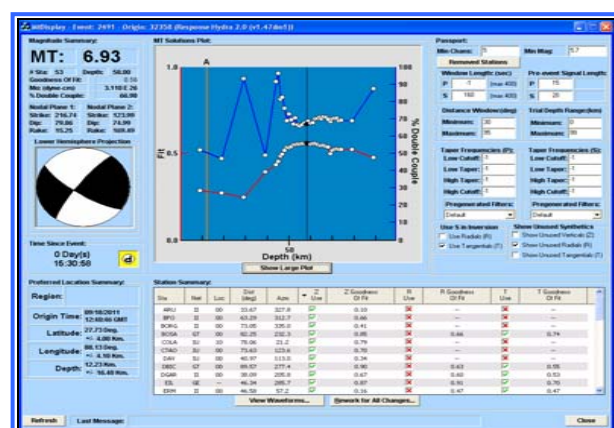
MtDisplay - Event: 2491 - Origin: 32358 (Response Hydra 2.0 (v1.47dev1))

Magnitude Summary:

MT: 6.93

# Sta: 53 Depth: 56.00
Goodness Of Fit: 0.56
Mo (dyne-cm): 3.11E+26
% Double Couple: 66.00

Nodal Plane 1: Nodal Plane 2:
Strike: 216.74 Strike: 123.09
Dip: 79.86 Dip: 74.99
Rake: 15.25 Rake: 169.49

Lower Hemisphere Projection

Time Since Event:
0 Day(s)
15:30:58

Preferred Location Summary:

Region:

Origin Time: 09/18/2011 12:40:46 GMT

Latitude: 27.73 Deg. +- 4.00 Km.

Longitude: 88.13 Deg. +- 4.10 Km.

Depth: 12.23 Km. +- 16.40 Km.

MT Solutions Plot:

A

1.0
0.5
0.0
Fit

100
90
80
70
60
50
% Double Couple

50
Depth (km)

Show Large Plot

Passport:
Min Chans: 5 Min Mag: 5.7
Removed Stations

Window Lengths (sec) Pre-event Signal Length:
P 0 (max 400) P 15
S 160 (max 400) S 20

Distance Window (deg) Trial Depth Range (km)
Minimum: 30 Minimum: 0
Maximum: 95 Maximum: 99

Taper Frequencies (P): Taper Frequencies (S):
Low Cutoff: Low Cutoff:
Low Taper: Low Taper:
High Taper: High Taper:
High Cutoff: High Cutoff:

Pregenerated Filters: Pregenerated Filters:
Default Default

Use S in Inversion
Use Radials (R)
Use Tangentials (T)

Show Unused Synthetics
Show Unused Verticals (Z)
Show Unused Radials (R)
Show Unused Tangentials (T)

Station Summary:

| Sta | Net | Loc | Dist (deg) | Azm | Z Use | Z Goodness Of Fit | R Use | R Goodness Of Fit | T Use | T Goodness Of Fit |
|---|---|---|---|---|---|---|---|---|---|---|
| ARU | II | 00 | 33.67 | 327.8 | | 0.10 | | -- | | -- |
| BFO | II | 00 | 63.29 | 312.7 | | 0.66 | | -- | | -- |
| BORG | II | 00 | 73.05 | 335.0 | | 0.41 | | -- | | -- |
| BOSA | GT | 00 | 82.25 | 232.3 | | 0.85 | | 0.46 | | 0.74 |
| COLA | IU | 10 | 76.06 | 21.2 | | 0.79 | | -- | | -- |
| CTAO | IU | 00 | 73.43 | 123.6 | | 0.79 | | -- | | -- |
| DAV | IU | 00 | 40.97 | 113.0 | | 0.34 | | -- | | -- |
| DBIC | GT | 00 | 89.57 | 277.4 | | 0.90 | | 0.43 | | 0.55 |
| DGAR | II | 00 | 38.09 | 205.6 | | 0.67 | | 0.40 | | 0.53 |
| EIL | GE | -- | 46.34 | 285.7 | | 0.87 | | 0.91 | | 0.70 |
| ERM | II | 00 | 46.58 | 57.2 | | 0.16 | | 0.67 | | 0.47 |

View Waveforms... Rework for All Changes...

Refresh Last Message: Close